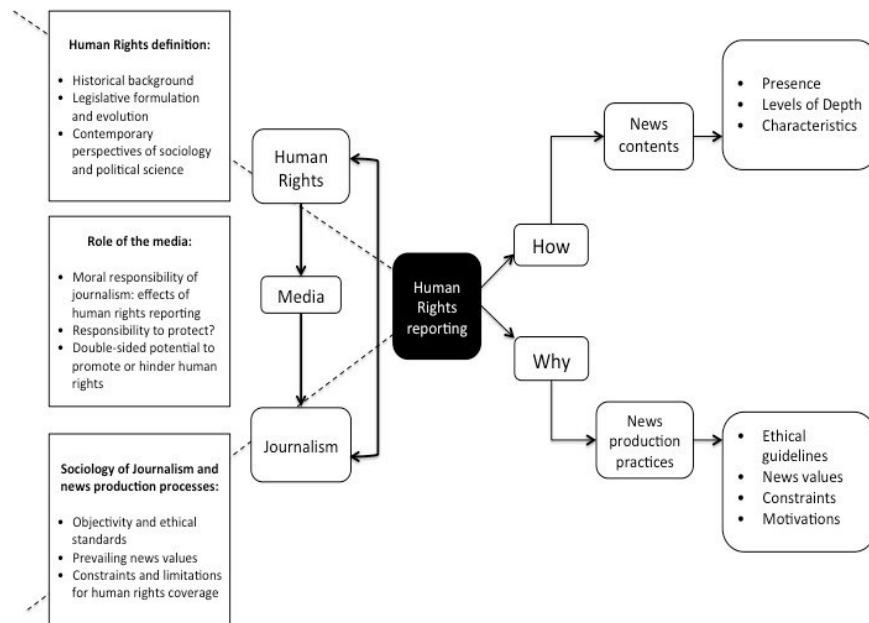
Human Rights definition:

- Historical background
- Legislative formulation and evolution
- Contemporary perspectives of sociology and political science

Role of the media:

- Moral responsibility of journalism: effects of human rights reporting
- Responsibility to protect?
- Double-sided potential to promote or hinder human rights

Sociology of Journalism and news production processes:

- Objectivity and ethical standards
- Prevailing news values
- Constraints and limitations for human rights coverage

Human Rights

Media

Journalism

Human Rights reporting

How

News contents

- Presence
- Levels of Depth
- Characteristics

Why

News production practices

- Ethical guidelines
- News values
- Constraints
- Motivations